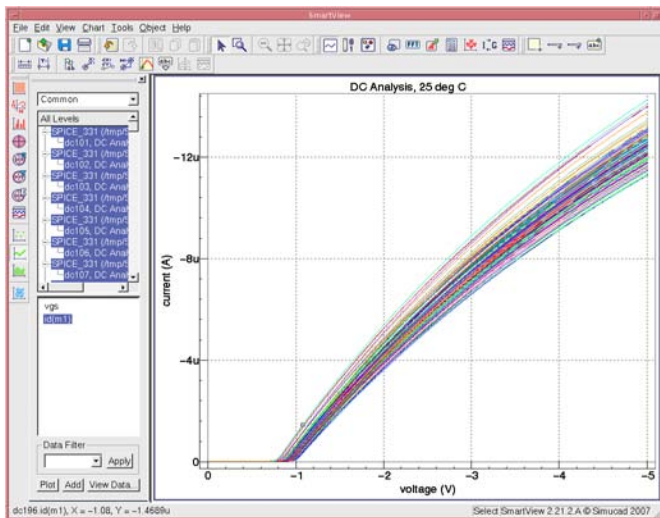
SmartView

File Edit View Chart Tools Object Help

Common

All Levels
SPICE_331 (/tmp/
dc101, DC Anal
SPICE_331 (/tmp/
dc102, DC Anal
SPICE_331 (/tmp/
dc103, DC Anal
SPICE_331 (/tmp/
dc104, DC Anal
SPICE_331 (/tmp/
dc105, DC Anal
SPICE_331 (/tmp/
dc106, DC Anal
SPICE_331 (/tmp/
dc107, DC Anal

vgs
id(m1)

Data Filter
Apply

Plot Add View Data...

DC Analysis, 25 deg C

current (A)

-12u
-8u
-4u
0

0 -1 -2 -3 -4 -5

voltage (V)

dc196.id(m1), X = -1.08, Y = -1.4689u

Select SmartView 2.21.2.A © Simucad 2007